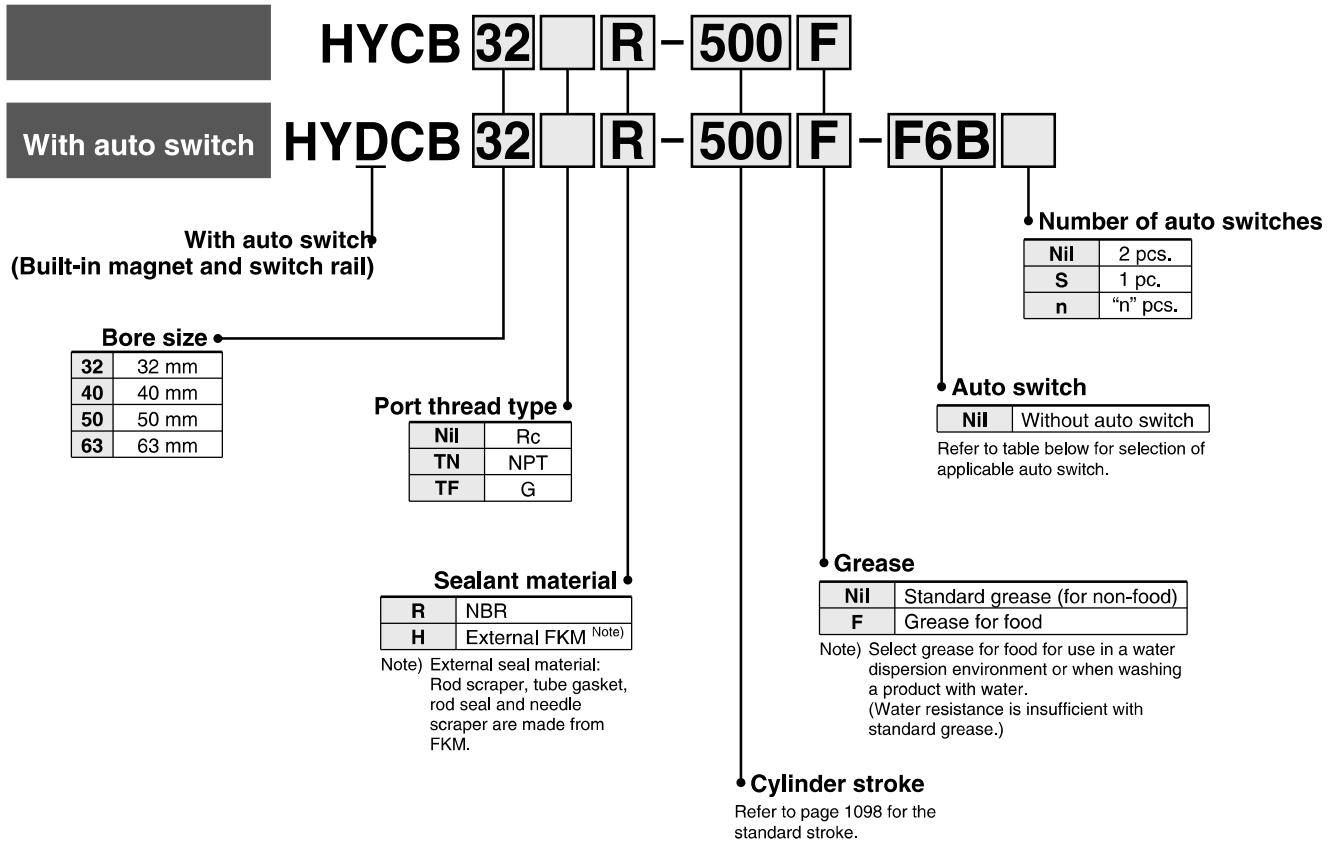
HYCB 32 R – 500 F

With auto switch HYDCB 32 R – 500 F – F6B

With auto switch
(Built-in magnet and switch rail)

Number of auto switches

| Nil | 2 pcs. |
|---|---|
| S | 1 pc. |
| n | “n” pcs. |

Bore size

| 32 | 32 mm |
|---|---|
| 40 | 40 mm |
| 50 | 50 mm |
| 63 | 63 mm |

Port thread type

| Nil | Rc |
|---|---|
| TN | NPT |
| TF | G |

Auto switch

| Nil | Without auto switch |
|---|---|

Refer to table below for selection of applicable auto switch.

Grease

| Nil | Standard grease (for non-food) |
|---|---|
| F | Grease for food |

Note) Select grease for food for use in a water dispersion environment or when washing a product with water.
(Water resistance is insufficient with standard grease.)

Sealant material

| R | NBR |
|---|---|
| H | External FKM Note) |

Note) External seal material: Rod scraper, tube gasket, rod seal and needle scraper are made from FKM.

Cylinder stroke
Refer to page 1098 for the standard stroke.